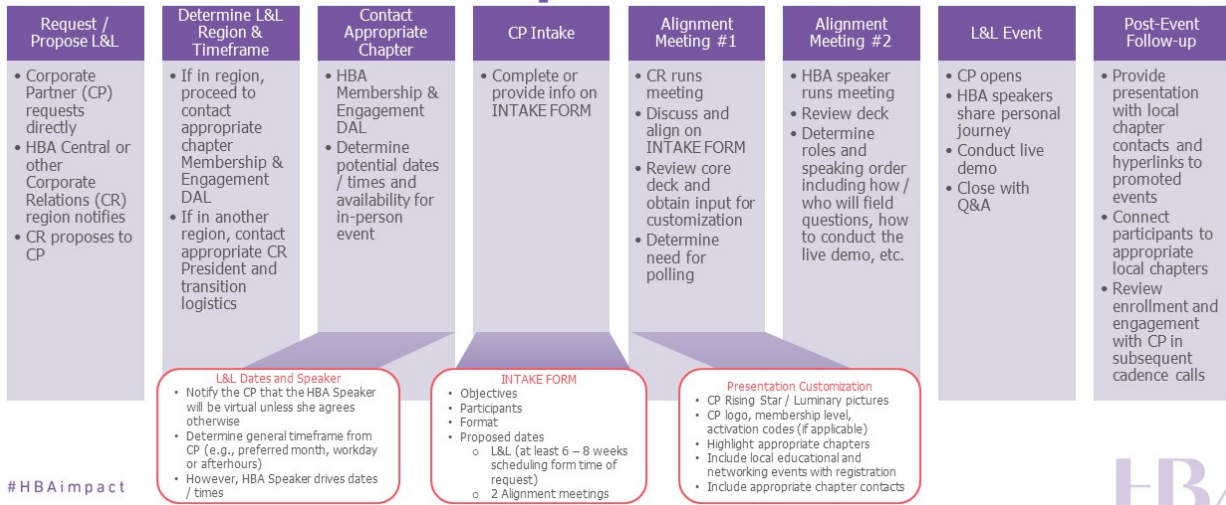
Request / Propose L&L

- Corporate Partner (CP) requests directly
- HBA Central or other Corporate Relations (CR) region notifies
- CR proposes to CP

Determine L&L Region & Timeframe

- If in region, proceed to contact appropriate chapter Membership & Engagement DAL
- If in another region, contact appropriate CR President and transition logistics

Contact Appropriate Chapter

- HBA Membership & Engagement DAL
- Determine potential dates / times and availability for in-person event

CP Intake

- Complete or provide info on INTAKE FORM

Alignment Meeting #1

- CR runs meeting
- Discuss and align on INTAKE FORM
- Review core deck and obtain input for customization
- Determine need for polling

Alignment Meeting #2

- HBA speaker runs meeting
- Review deck
- Determine roles and speaking order including how / who will field questions, how to conduct the live demo, etc.

L&L Event

- CP opens
- HBA speakers share personal journey
- Conduct live demo
- Close with Q&A

Post-Event Follow-up

- Provide presentation with local chapter contacts and hyperlinks to promoted events
- Connect participants to appropriate local chapters
- Review enrollment and engagement with CP in subsequent cadence calls

L&L Dates and Speaker

- Notify the CP that the HBA Speaker will be virtual unless she agrees otherwise
- Determine general timeframe from CP (e.g., preferred month, workday or afterhours)
- However, HBA Speaker drives dates / times

INTAKE FORM

- Objectives
- Participants
- Format
- Proposed dates
  - L&L (at least 6 – 8 weeks scheduling form time of request)
  - 2 Alignment meetings

Presentation Customization

- CP Rising Star / Luminary pictures
- CP logo, membership level, activation codes (if applicable)
- Highlight appropriate chapters
- Include local educational and networking events with registration
- Include appropriate chapter contacts

#HBAimpact

HB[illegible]